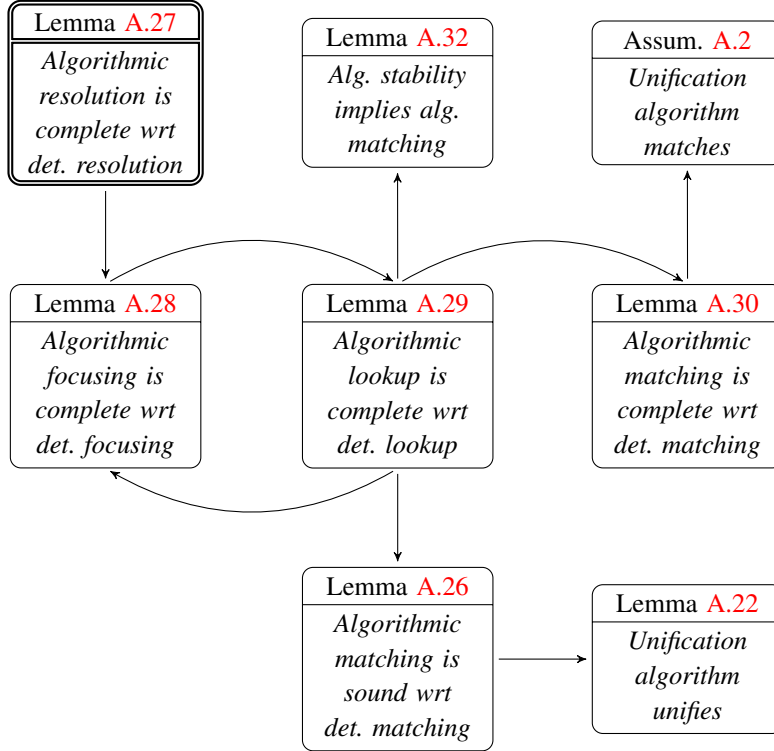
Lemma A.27
Algorithmic resolution is complete wrt det. resolution

Lemma A.32
Alg. stability implies alg. matching

Assum. A.2
Unification algorithm matches

Lemma A.28
Algorithmic focusing is complete wrt det. focusing

Lemma A.29
Algorithmic lookup is complete wrt det. lookup

Lemma A.30
Algorithmic matching is complete wrt det. matching

Lemma A.26
Algorithmic matching is sound wrt det. matching

Lemma A.22
Unification algorithm unifies